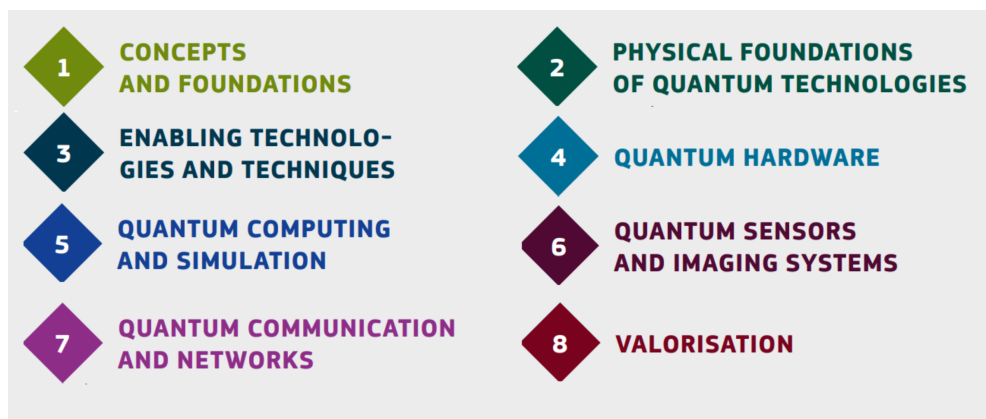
1 CONCEPTS AND FOUNDATIONS

2 PHYSICAL FOUNDATIONS OF QUANTUM TECHNOLOGIES

3 ENABLING TECHNOLOGIES AND TECHNIQUES

4 QUANTUM HARDWARE

5 QUANTUM COMPUTING AND SIMULATION

6 QUANTUM SENSORS AND IMAGING SYSTEMS

7 QUANTUM COMMUNICATION AND NETWORKS

8 VALORISATION